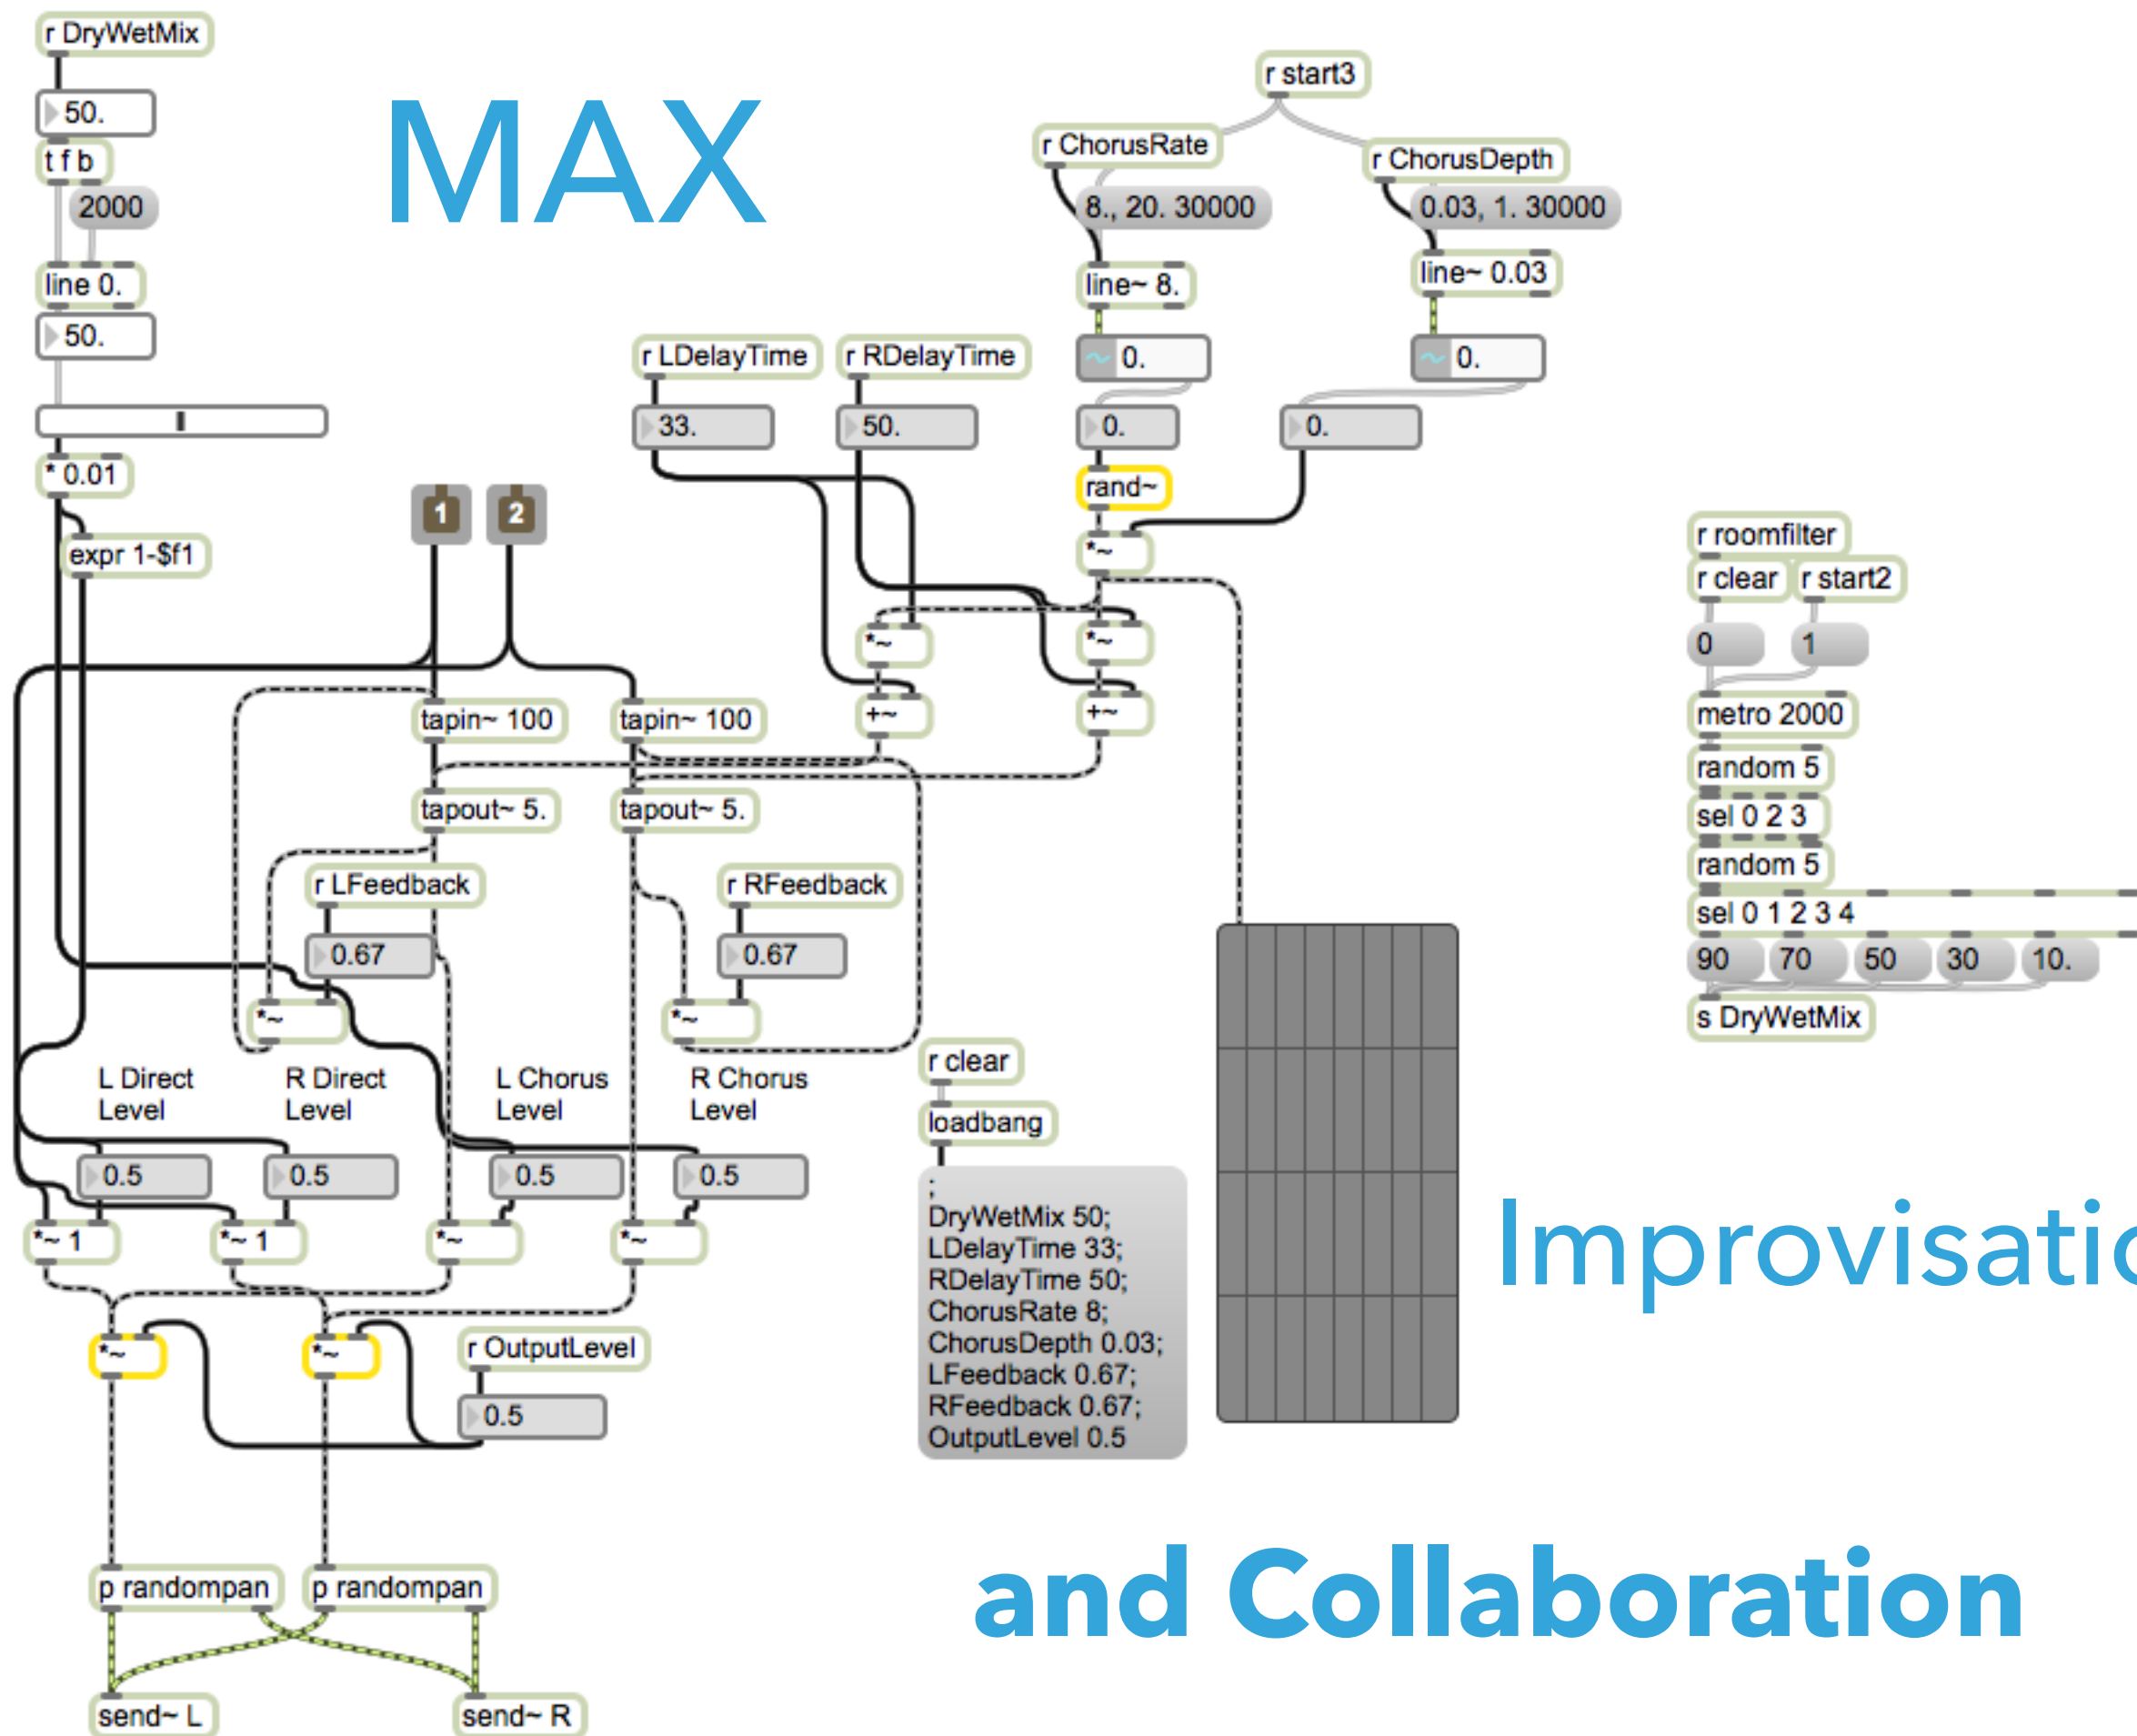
r DryWetMix

50.

t f b

2000

line 0.

50.

* 0.01

expr 1-$f1

MAX

r start3

r ChorusRate

r ChorusDepth

8., 20. 30000

0.03, 1. 30000

line~ 8.

line~ 0.03

0.

0.

r LDelayTime

r RDelayTime

33.

50.

0.

0.

rand~

*~

1

2

*~

*~

+~

+~

tapin~ 100

tapin~ 100

tapout~ 5.

tapout~ 5.

r LFeedback

r RFeedback

0.67

0.67

*~

*~

r roomfilter

r clear

r start2

0

1

metro 2000

random 5

sel 0 2 3

random 5

sel 0 1 2 3 4

90

70

50

30

10.

s DryWetMix

L Direct Level

R Direct Level

L Chorus Level

R Chorus Level

0.5

0.5

0.5

0.5

*~ 1

*~ 1

*~

*~

*~

*~

r OutputLevel

0.5

r clear

loadbang

;
DryWetMix 50;
LDelayTime 33;
RDelayTime 50;
ChorusRate 8;
ChorusDepth 0.03;
LFeedback 0.67;
RFeedback 0.67;
OutputLevel 0.5

Improvisati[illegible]

p randompan

p randompan

send~ L

send~ R

and Collaboration